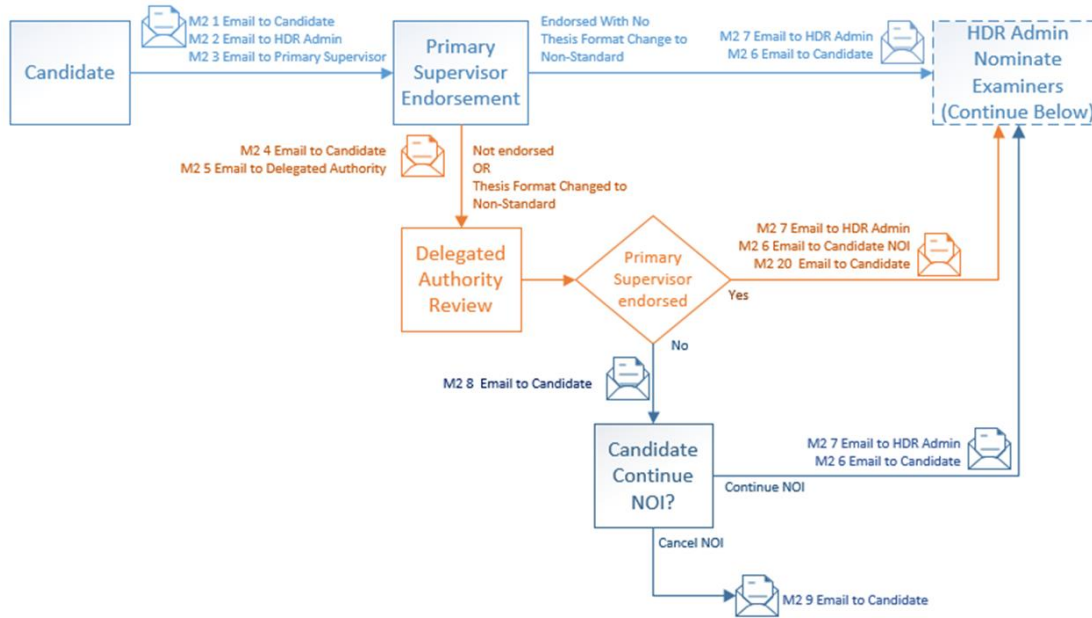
Candidate

M2 1 Email to Candidate
M2 2 Email to HDR Admin
M2 3 Email to Primary Supervisor

Primary Supervisor Endorsement

Endorsed With No Thesis Format Change to Non-Standard

M2 7 Email to HDR Admin
M2 6 Email to Candidate

HDR Admin Nominate Examiners (Continue Below)

M2 4 Email to Candidate
M2 5 Email to Delegated Authority

Not endorsed
OR
Thesis Format Changed to Non-Standard

Delegated Authority Review

Primary Supervisor endorsed

M2 7 Email to HDR Admin
M2 6 Email to Candidate NOI
M2 20 Email to Candidate

Yes

No

M2 8 Email to Candidate

Candidate Continue NOI?

M2 7 Email to HDR Admin
M2 6 Email to Candidate

Continue NOI

Cancel NOI

M2 9 Email to Candidate